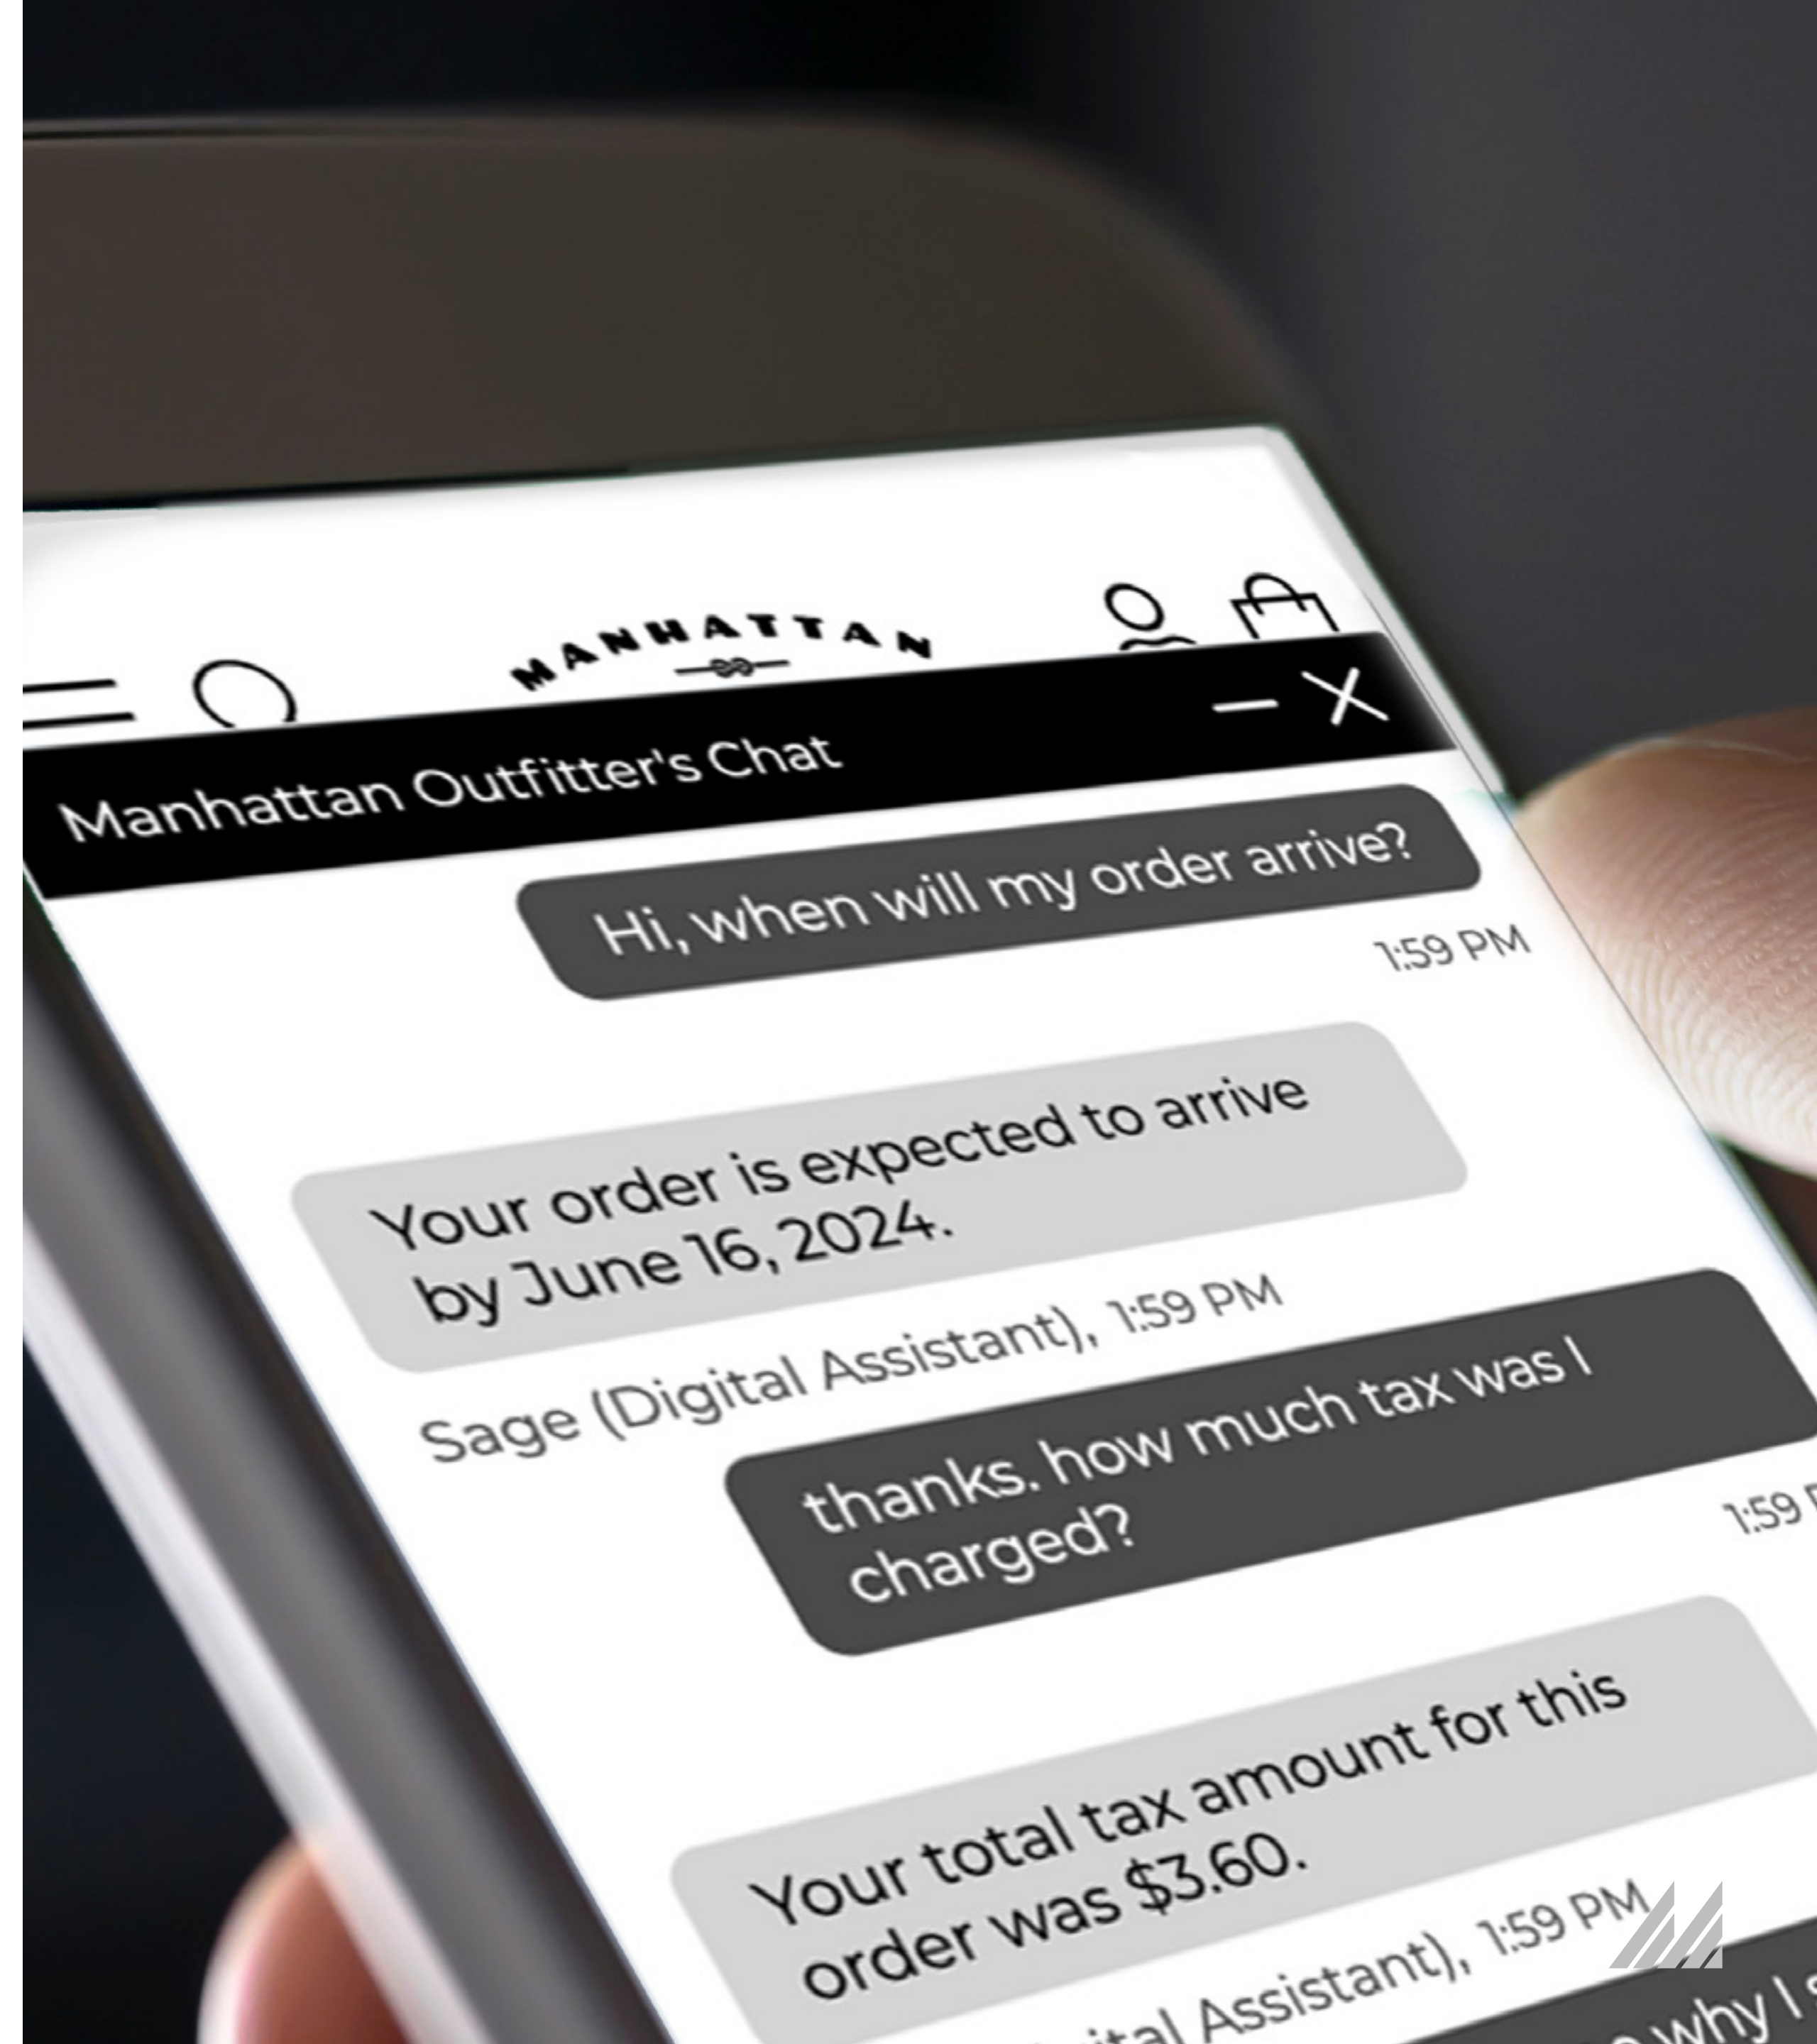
MANHATTAN

Manhattan Outfitter's Chat

Hi, when will my order arrive?

1:59 PM

Your order is expected to arrive by June 16, 2024.

Sage (Digital Assistant), 1:59 PM

thanks. how much tax was I charged?

1:59 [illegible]

Your total tax amount for this order was $3.60.

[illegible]ital Assistant), 1:59 PM

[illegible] why I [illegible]